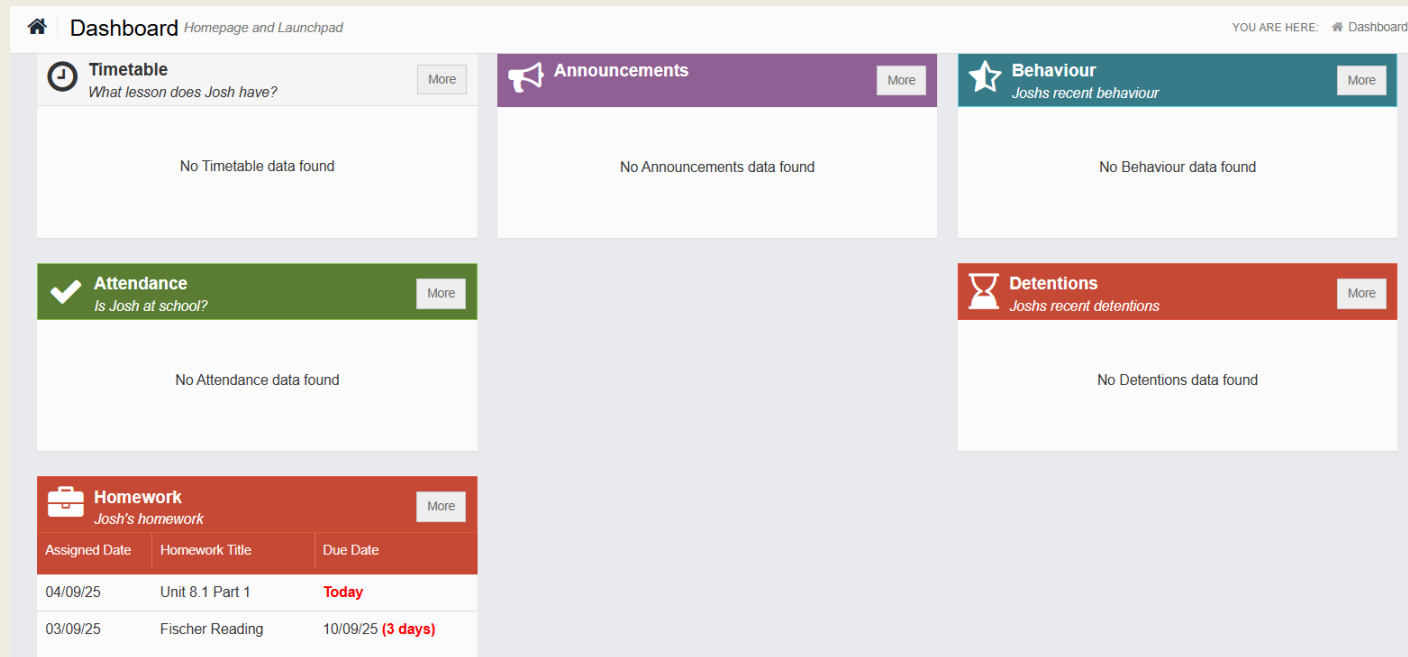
Dashboard Homepage and Launchpad

YOU ARE HERE: Dashboard

Timetable
What lesson does Josh have?
More

No Timetable data found

Announcements
More

No Announcements data found

Behaviour
Joshs recent behaviour
More

No Behaviour data found

Attendance
Is Josh at school?
More

No Attendance data found

Detentions
Joshs recent detentions
More

No Detentions data found

Homework
Josh's homework
More

| Assigned Date | Homework Title | Due Date |
|---|---|---|
| 04/09/25 | Unit 8.1 Part 1 | Today |
| 03/09/25 | Fischer Reading | 10/09/25 (3 days) |